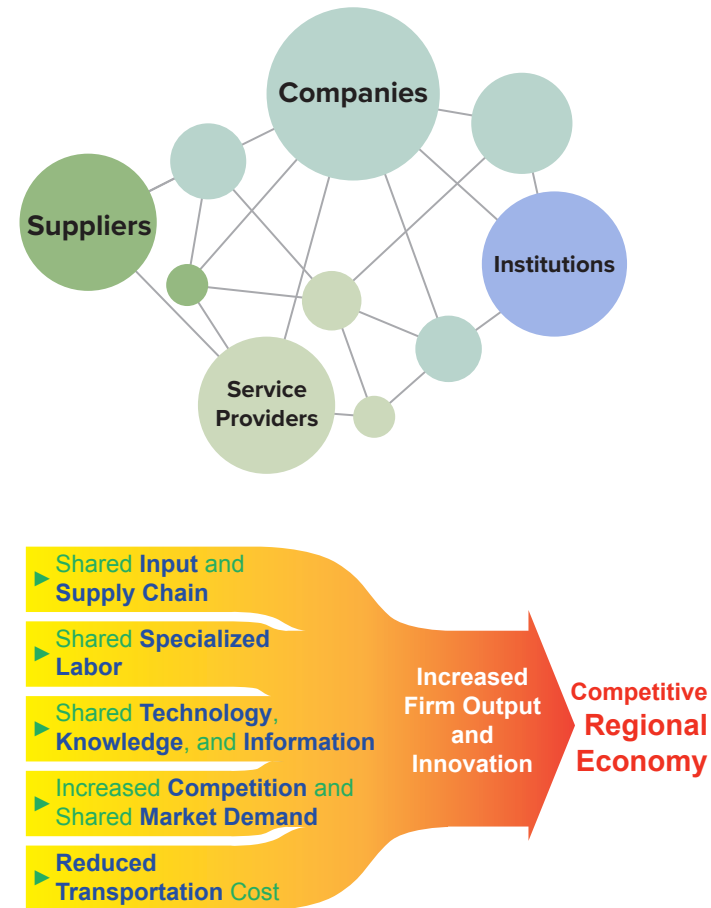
Companies

Suppliers

Institutions

Service Providers

Shared Input and Supply Chain

Shared Specialized Labor

Shared Technology, Knowledge, and Information

Increased Competition and Shared Market Demand

Reduced Transportation Cost

Increased Firm Output and Innovation

Competitive Regional Economy